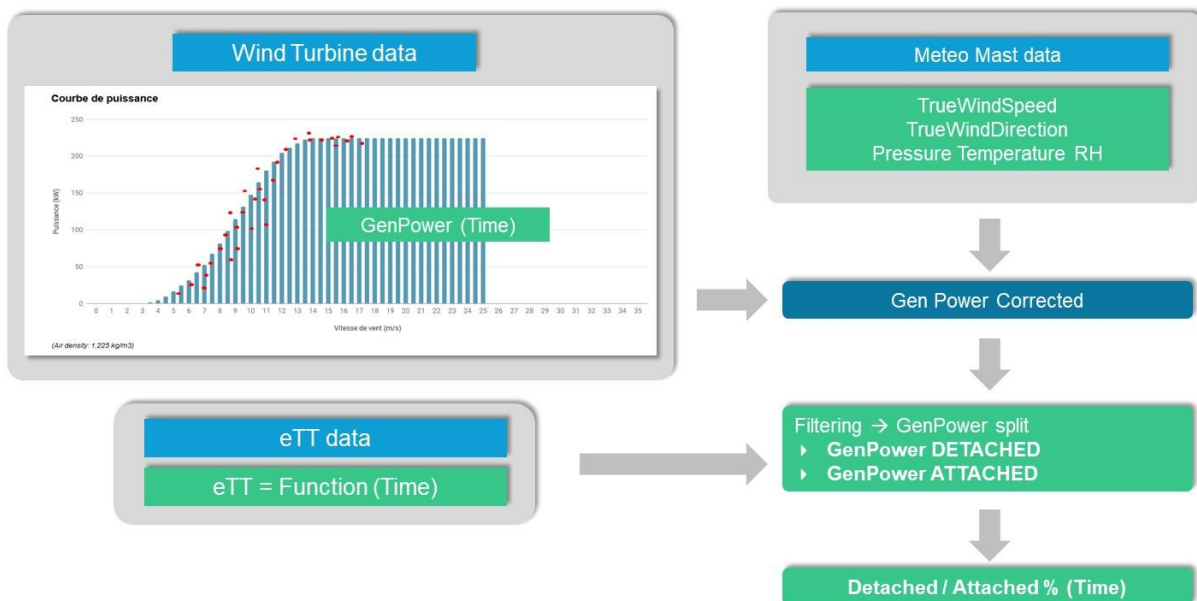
Wind Turbine data

Courbe de puissance

250
200
150
100
50
0

Puissance (kW)

0 1 2 3 4 5 6 7 8 9 10 11 12 13 14 15 16 17 18 19 20 21 22 23 24 25 26 27 28 29 30 31 32 33 34 35

Vitesse de vent (m/s)

(Air density: 1,225 kg/m3)

GenPower (Time)

Meteo Mast data

TrueWindSpeed
TrueWindDirection
Pressure Temperature RH

Gen Power Corrected

eTT data

eTT = Function (Time)

Filtering → GenPower split
▸ GenPower DETACHED
▸ GenPower ATTACHED

Detached / Attached % (Time)